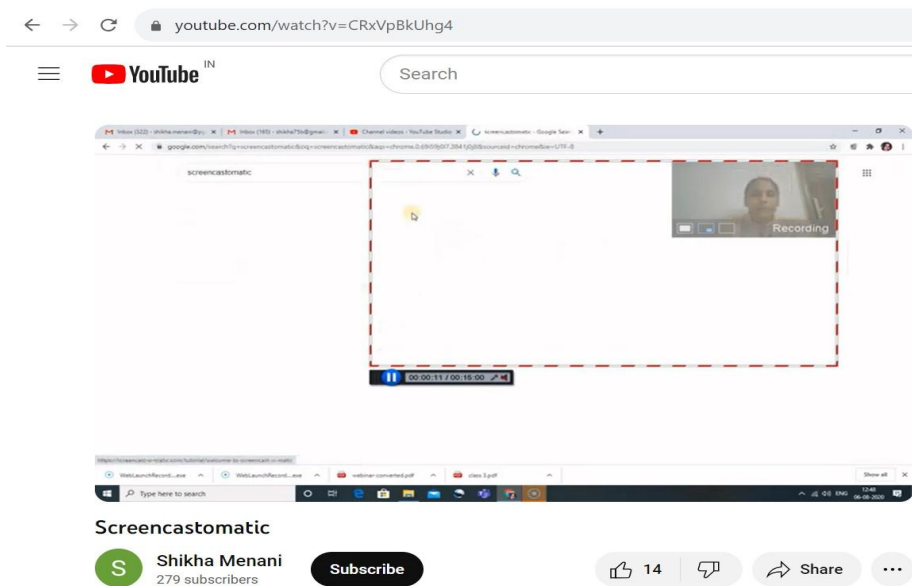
youtube.com/watch?v=CRxVpBkUhg4

YouTube IN

Search

M Inbox (322) - shikha.menani@g... | M Inbox (165) - shikha75k@gmail... | Channel videos - YouTube Studio | screencastomatic - Google Search

google.com/search?q=screencastomatic&oq=screencastomatic&aqs=chrome..69i59j0l7.3841j0j8&sourceid=chrome&ie=UTF-8

screencastomatic

Recording

00:00:11 / 00:15:00

WebLaunchRecord....exe | WebLaunchRecord....exe | webinar-converted.pdf | class 3.pdf | Show all

Type here to search

12:48 06-08-2020

Screencastomatic

S Shikha Menani
279 subscribers

Subscribe

14

Share

...